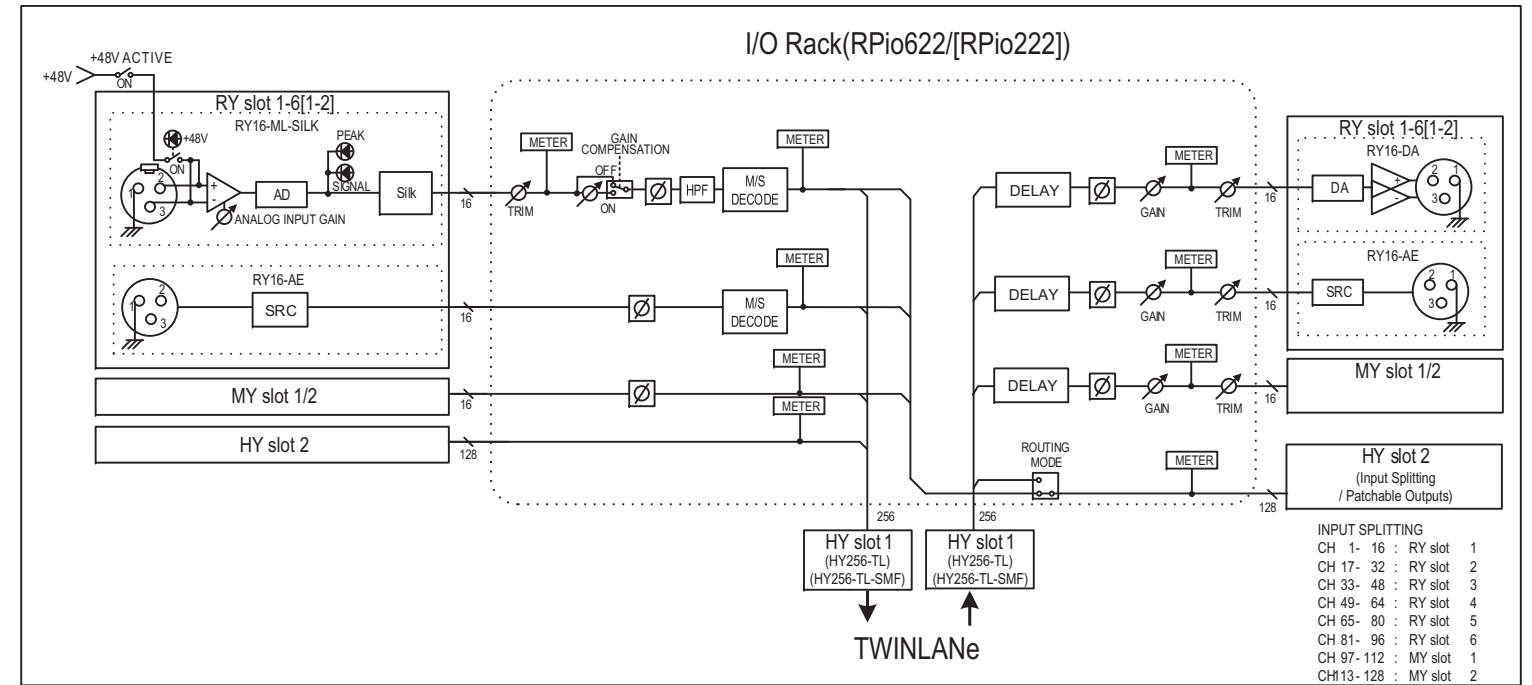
I/O Rack(RPio622/[RPio222])

+48V ACTIVE
+48V
ON

RY slot 1-6[1-2]
RY16-ML-SILK
+48V
ON
1
2
3
PEAK
SIGNAL
AD
Silk
ANALOG INPUT GAIN
16

RY16-AE
1
2
3
SRC
16

MY slot 1/2
16

HY slot 2
128

METER
TRIM
GAIN COMPENSATION
OFF
ON
HPF
METER
M/S DECODE

METER
M/S DECODE

METER
METER

DELAY
METER
GAIN
TRIM
16

DELAY
METER
GAIN
TRIM
16

DELAY
METER
GAIN
TRIM
16

ROUTING MODE
METER

256
256
128

HY slot 1
(HY256-TL)
(HY256-TL-SMF)

HY slot 1
(HY256-TL)
(HY256-TL-SMF)

TWINLANe

RY slot 1-6[1-2]
RY16-DA
DA
2
1
3

RY16-AE
SRC
2
1
3

MY slot 1/2

HY slot 2
(Input Splitting
/ Patchable Outputs)

INPUT SPLITTING
CH 1- 16 : RY slot 1
CH 17- 32 : RY slot 2
CH 33- 48 : RY slot 3
CH 49- 64 : RY slot 4
CH 65- 80 : RY slot 5
CH 81- 96 : RY slot 6
CH 97- 112 : MY slot 1
CH113- 128 : MY slot 2